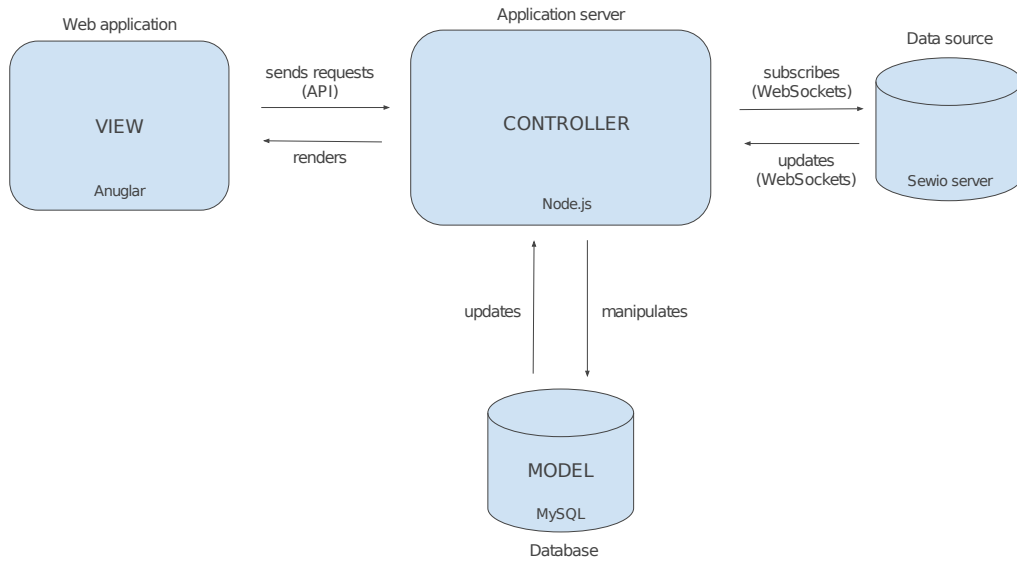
Web application

VIEW

Anuglar

sends requests
(API)

renders

Application server

CONTROLLER

Node.js

subscribes
(WebSockets)

updates
(WebSockets)

Data source

Sewio server

updates

manipulates

MODEL

MySQL

Database